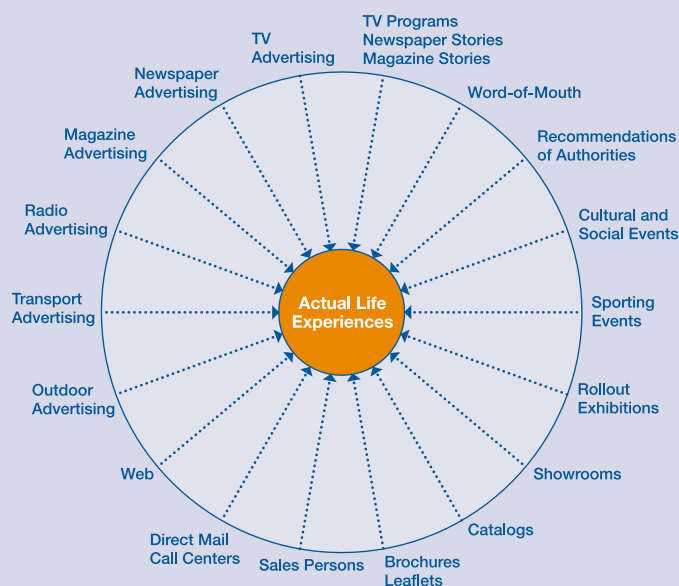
TV Advertising

TV Programs
Newspaper Stories
Magazine Stories

Word-of-Mouth

Recommendations of Authorities

Cultural and Social Events

Sporting Events

Rollout Exhibitions

Showrooms

Catalogs

Brochures
Leaflets

Sales Persons

Direct Mail
Call Centers

Web

Outdoor Advertising

Transport Advertising

Radio Advertising

Magazine Advertising

Newspaper Advertising

Actual Life Experiences